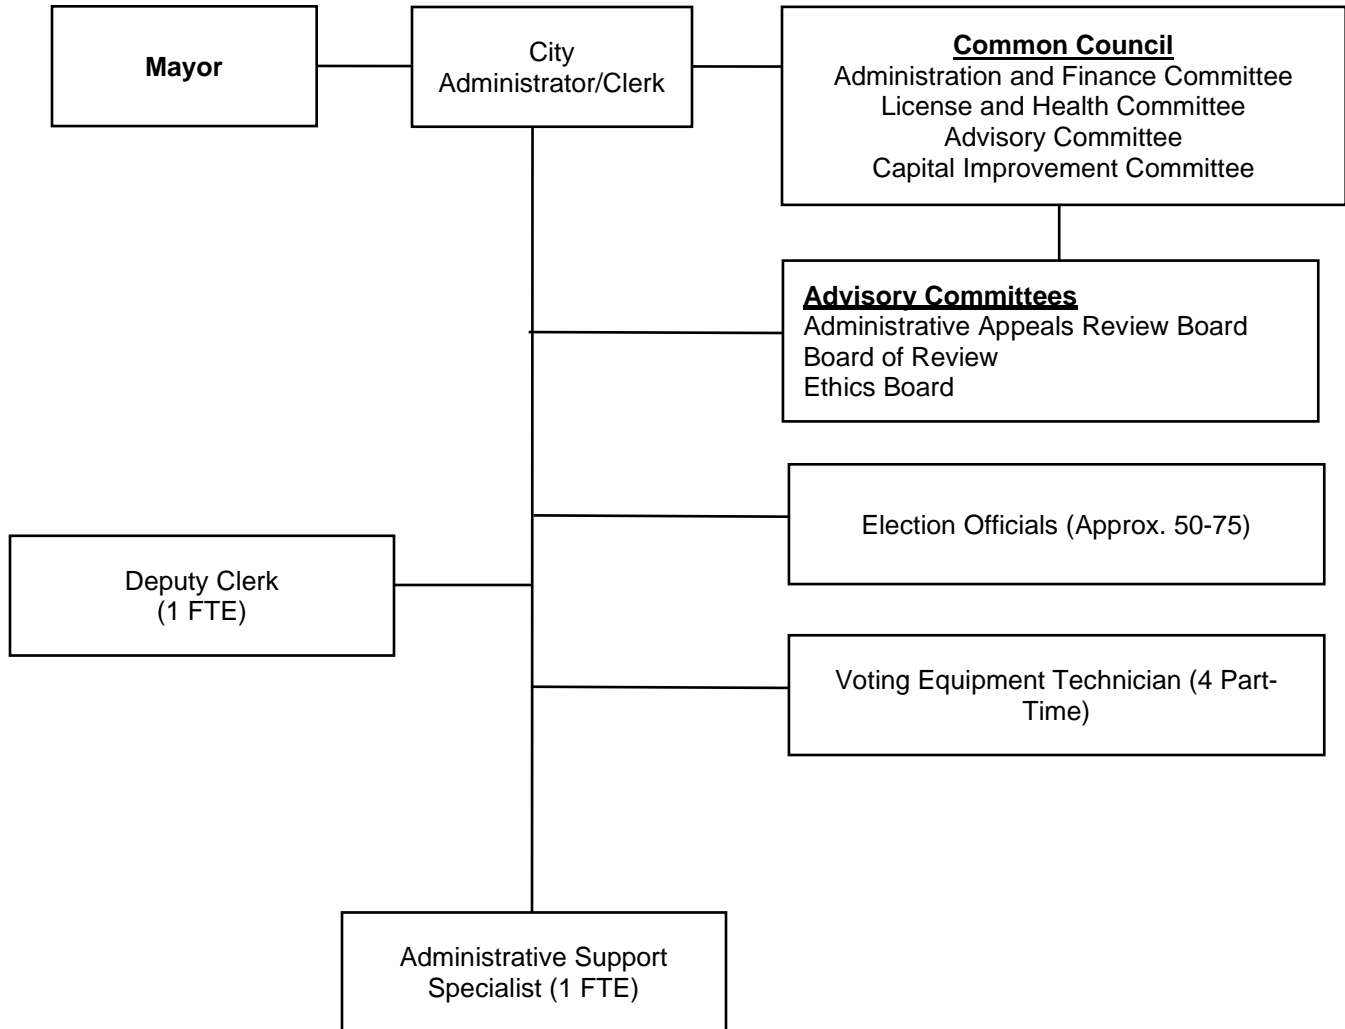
Mayor

City Administrator/Clerk

**Common Council**
Administration and Finance Committee
License and Health Committee
Advisory Committee
Capital Improvement Committee

**Advisory Committees**
Administrative Appeals Review Board
Board of Review
Ethics Board

Election Officials (Approx. 50-75)

Deputy Clerk
(1 FTE)

Voting Equipment Technician (4 Part-Time)

Administrative Support Specialist (1 FTE)